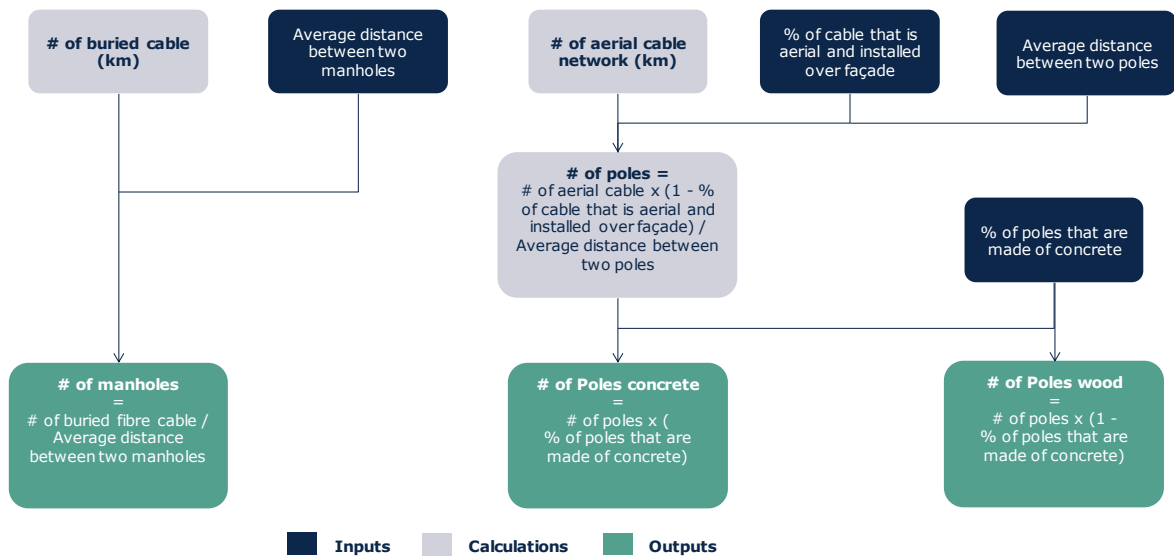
# of buried cable (km)

Average distance between two manholes

# of aerial cable network (km)

% of cable that is aerial and installed over façade

Average distance between two poles

# of poles =
# of aerial cable x (1 - % of cable that is aerial and installed over façade) / Average distance between two poles

% of poles that are made of concrete

# of manholes
=
# of buried fibre cable / Average distance between two manholes

# of Poles concrete
=
# of poles x ( % of poles that are made of concrete)

# of Poles wood
=
# of poles x (1 - % of poles that are made of concrete)

Inputs
Calculations
Outputs